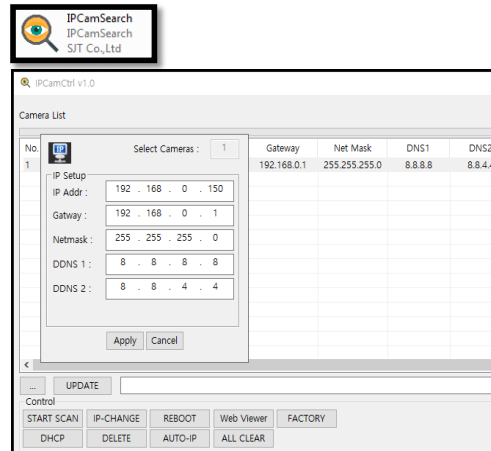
IPCamSearch
IPCamSearch
SJT Co.,Ltd

IPCamCtrl v1.0

Camera List

| No. | | Gateway | Net Mask | DNS1 | DNS2 |
|---|---|---|---|---|---|
| 1 | | 192.168.0.1 | 255.255.255.0 | 8.8.8.8 | 8.8.4.4 |

IP

Select Cameras : 1

IP Setup

IP Addr : 192 . 168 . 0 . 150

Gatway : 192 . 168 . 0 . 1

Netmask : 255 . 255 . 255 . 0

DDNS 1 : 8 . 8 . 8 . 8

DDNS 2 : 8 . 8 . 4 . 4

Apply Cancel

... UPDATE

Control

START SCAN IP-CHANGE REBOOT Web Viewer FACTORY

DHCP DELETE AUTO-IP ALL CLEAR